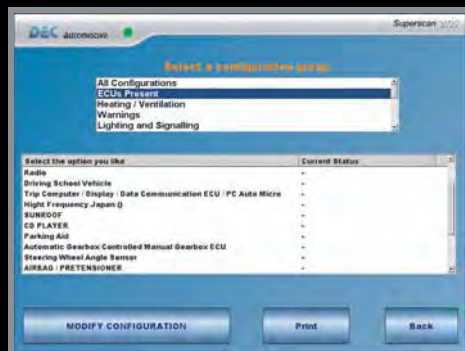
DEC AUTOMOCION

Superscan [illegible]

Select a configuration group

All Configurations
ECUs Present
Heating / Ventilation
Warnings
Lighting and Signalling

| Select the option you like | Current Status |
|---|---|
| Radio | - |
| Driving School Vehicle | - |
| Trip Computer / Display / Data Communication ECU / PC Auto Micro | - |
| Hight Frequency Japan () | - |
| SUNROOF | - |
| CD PLAYER | - |
| Parking Aid | - |
| Automatic Gearbox Controlled Manual Gearbox ECU | - |
| Steering Wheel Angle Sensor | - |
| AIRBAG / PRETENSIONER | - |

MODIFY CONFIGURATION

Print

Back